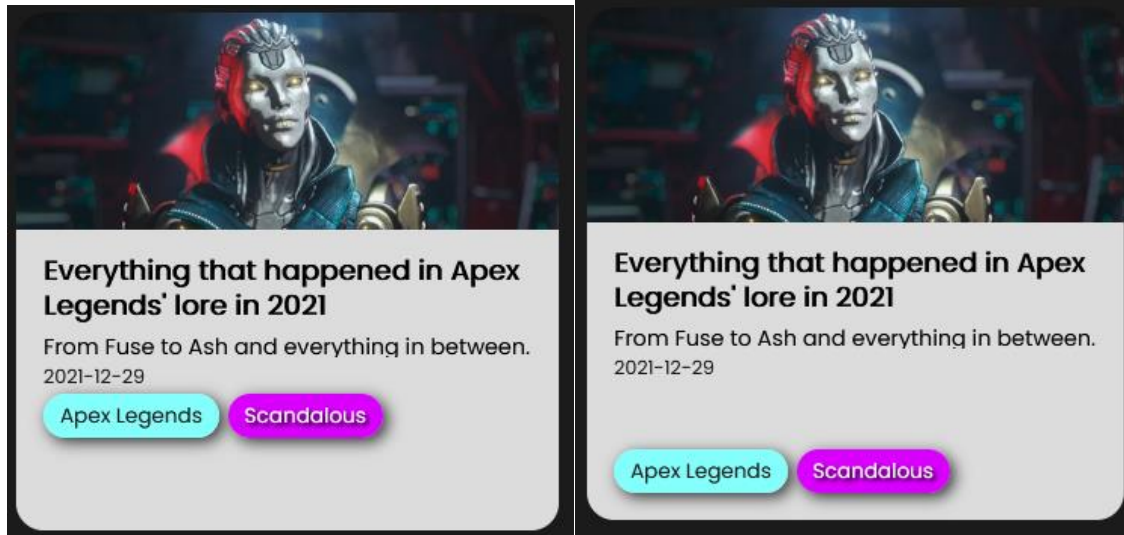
Everything that happened in Apex Legends' lore in 2021

From Fuse to Ash and everything in between.

2021-12-29

Apex Legends

Scandalous

Everything that happened in Apex Legends' lore in 2021

From Fuse to Ash and everything in between.

2021-12-29

Apex Legends

Scandalous